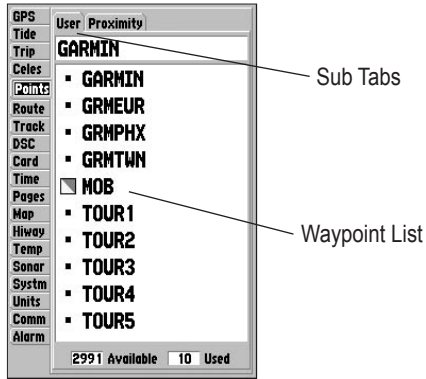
GPS
Tide
Trip
Celes
Points
Route
Track
DSC
Card
Time
Pages
Map
Hiway
Temp
Sonar
Systm
Units
Comm
Alarm

User Proximity

GARMIN

GARMIN
GRMEUR
GRMPHX
GRMTWN
MOB
TOUR1
TOUR2
TOUR3
TOUR4
TOUR5

2991 Available 10 Used

Sub Tabs

Waypoint List